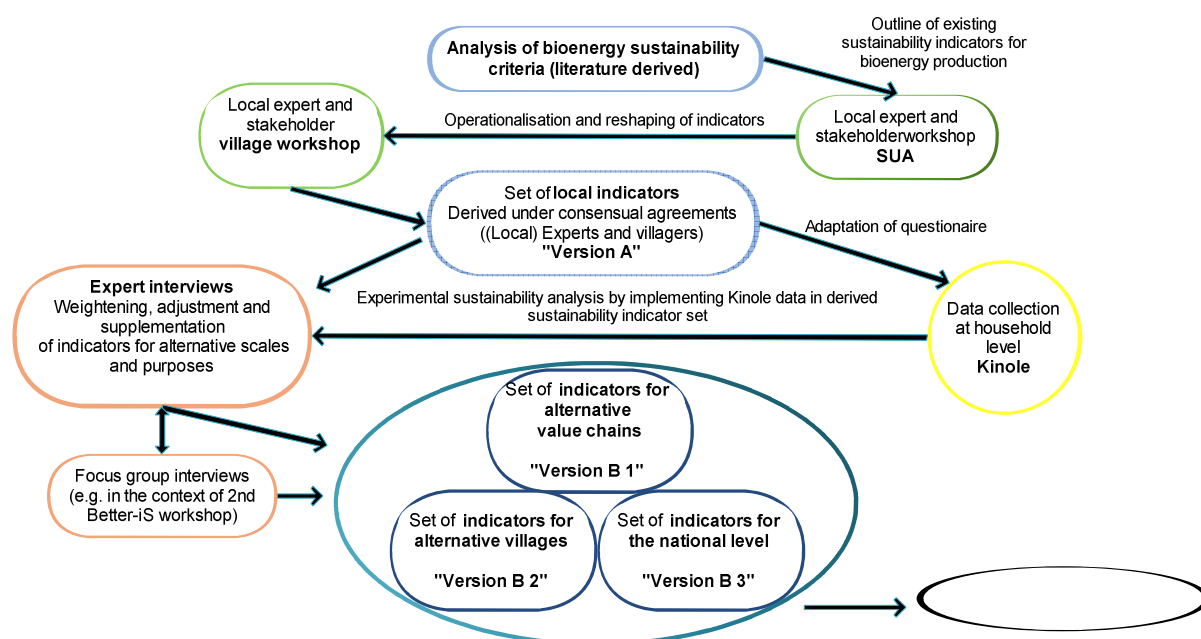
Analysis of bioenergy sustainability criteria (literature derived)

Outline of existing sustainability indicators for bioenergy production

Local expert and stakeholder village workshop

Operationalisation and reshaping of indicators

Local expert and stakeholderworkshop SUA

Set of local indicators Derived under consensual agreements ((Local) Experts and villagers) "Version A"

Adaptation of questionaire

Expert interviews Weightening, adjustment and supplementation of indicators for alternative scales and purposes

Experimental sustainability analysis by implementing Kinole data in derived sustainability indicator set

Data collection at household level Kinole

Focus group interviews (e.g. in the context of 2nd Better-iS workshop)

Set of indicators for alternative value chains

"Version B 1"

Set of indicators for alternative villages

"Version B 2"

Set of indicators for the national level

"Version B 3"